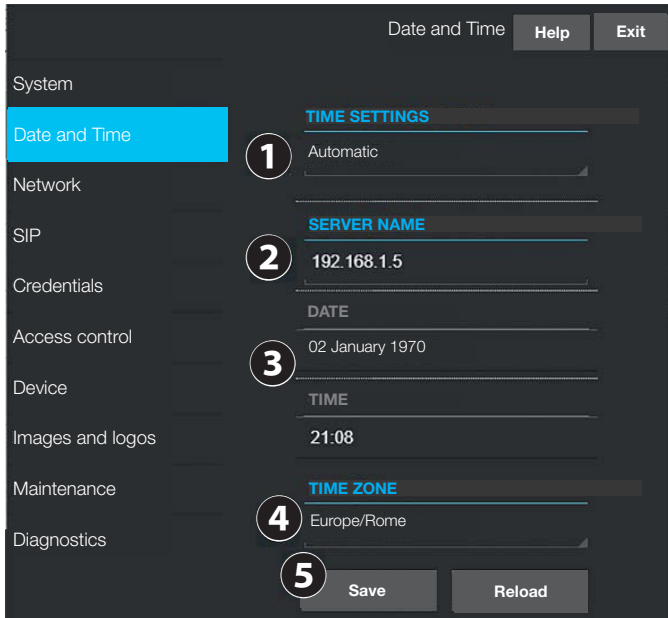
Date and Time
Help
Exit

System
Date and Time
Network
SIP
Credentials
Access control
Device
Images and logos
Maintenance
Diagnostics

TIME SETTINGS
1
Automatic

SERVER NAME
2
192.168.1.5

DATE
3
02 January 1970

TIME
21:08

TIME ZONE
4
Europe/Rome

5
Save
Reload